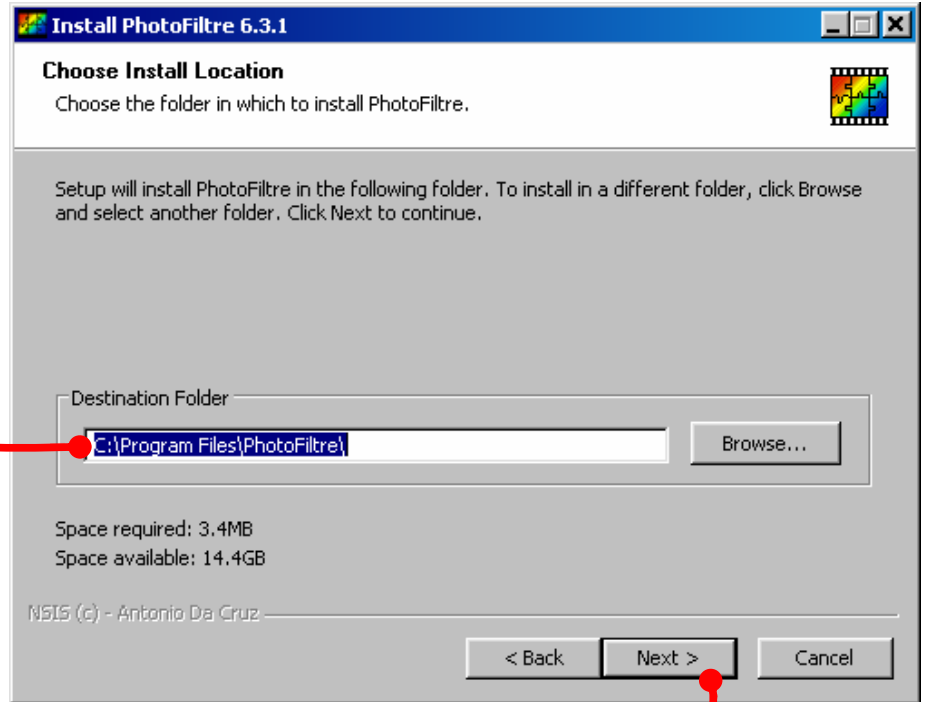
Install PhotoFiltre 6.3.1

Choose Install Location

Choose the folder in which to install PhotoFiltre.

Setup will install PhotoFiltre in the following folder. To install in a different folder, click Browse and select another folder. Click Next to continue.

Destination Folder

C:\Program Files\PhotoFiltre\

Browse...

Space required: 3.4MB

Space available: 14.4GB

NSIS (c) - Antonio Da Cruz

< Back

Next >

Cancel